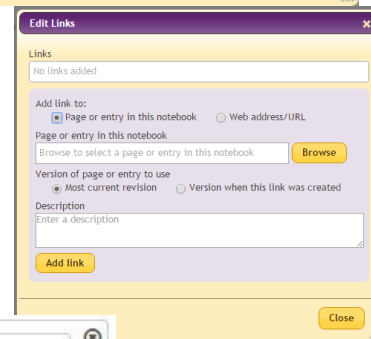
Edit Links

×

Links

No links added

Add link to:

Page or entry in this notebook

Web address/URL

Page or entry in this notebook

Browse to select a page or entry in this notebook

Browse

Version of page or entry to use

Most current revision

Version when this link was created

Description

Enter a description

Add link

Close